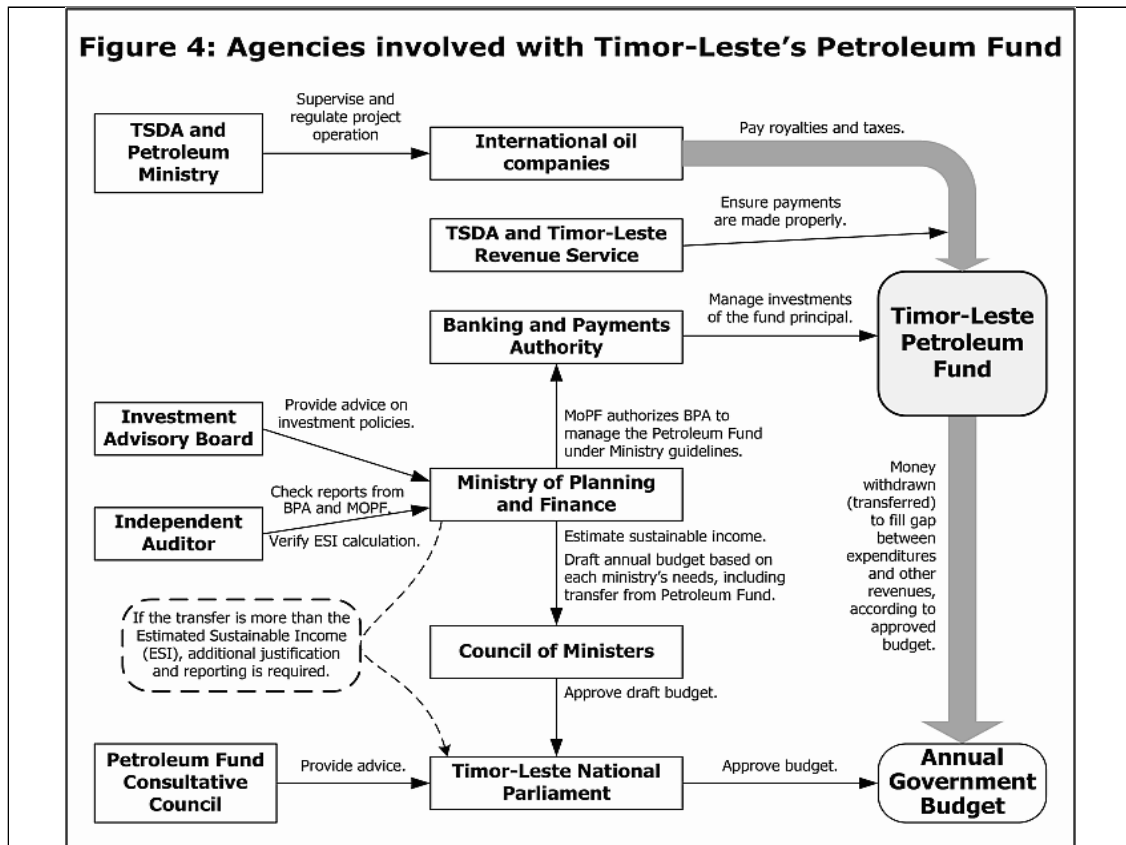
Figure 4: Agencies involved with Timor-Leste's Petroleum Fund

TSDA and Petroleum Ministry

Supervise and regulate project operation

International oil companies

Pay royalties and taxes.

Ensure payments are made properly.

TSDA and Timor-Leste Revenue Service

Manage investments of the fund principal.

Banking and Payments Authority

Timor-Leste Petroleum Fund

Investment Advisory Board

Provide advice on investment policies.

MoPF authorizes BPA to manage the Petroleum Fund under Ministry guidelines.

Money withdrawn (transferred) to fill gap between expenditures and other revenues, according to approved budget.

Check reports from BPA and MOPF.

Independent Auditor

Verify ESI calculation.

Ministry of Planning and Finance

Estimate sustainable income.

Draft annual budget based on each ministry's needs, including transfer from Petroleum Fund.

If the transfer is more than the Estimated Sustainable Income (ESI), additional justification and reporting is required.

Council of Ministers

Approve draft budget.

Petroleum Fund Consultative Council

Provide advice.

Timor-Leste National Parliament

Approve budget.

Annual Government Budget